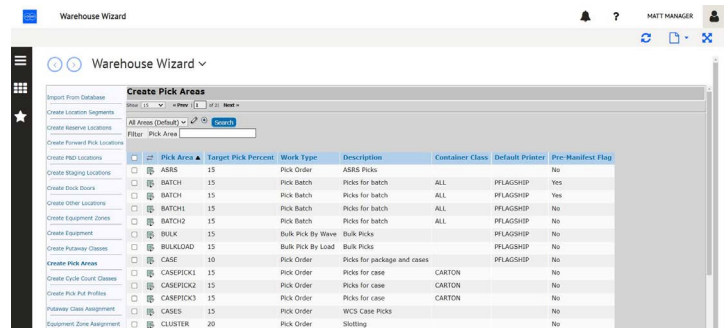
Warehouse Wizard

MATT MANAGER

Warehouse Wizard

Import From Database
Create Location Segments
Create Reserve Locations
Create Forward Pick Locations
Create P&D Locations
Create Staging Locations
Create Dock Doors
Create Other Locations
Create Equipment Zones
Create Equipment
Create Putaway Classes
Create Pick Areas
Create Cycle Count Classes
Create Pick Put Profiles
Putaway Class Assignment
Equipment Zone Assignment

Create Pick Areas

Show 15 « Prev 1 of 2 Next »

All Areas (Default) Search

Filter Pick Area

| | | Pick Area ▲ | Target Pick Percent | Work Type | Description | Container Class | Default Printer | Pre-Manifest Flag |
|---|---|---|---|---|---|---|---|---|
| | | ASRS | 15 | Pick Order | ASRS Picks | | | No |
| | | BATCH | 15 | Pick Batch | Picks for batch | ALL | PFLAGSHIP | Yes |
| | | BATCH | 15 | Pick Batch | Picks for batch | ALL | PFLAGSHIP | Yes |
| | | BATCH1 | 15 | Pick Batch | Picks for batch | ALL | PFLAGSHIP | No |
| | | BATCH2 | 15 | Pick Batch | Picks for batch | ALL | PFLAGSHIP | No |
| | | BULK | 15 | Bulk Pick By Wave | Bulk Picks | | PFLAGSHIP | No |
| | | BULKLOAD | 15 | Bulk Pick By Load | Bulk Picks | | PFLAGSHIP | No |
| | | CASE | 10 | Pick Order | Picks for package and cases | | PFLAGSHIP | No |
| | | CASEPICK1 | 15 | Pick Order | Picks for case | CARTON | | No |
| | | CASEPICK2 | 15 | Pick Order | Picks for case | CARTON | | No |
| | | CASEPICK3 | 15 | Pick Order | Picks for case | CARTON | | No |
| | | CASES | 15 | Pick Order | WCS Case Picks | | | No |
| | | CLUSTER | 20 | Pick Order | Slotting | | | No |